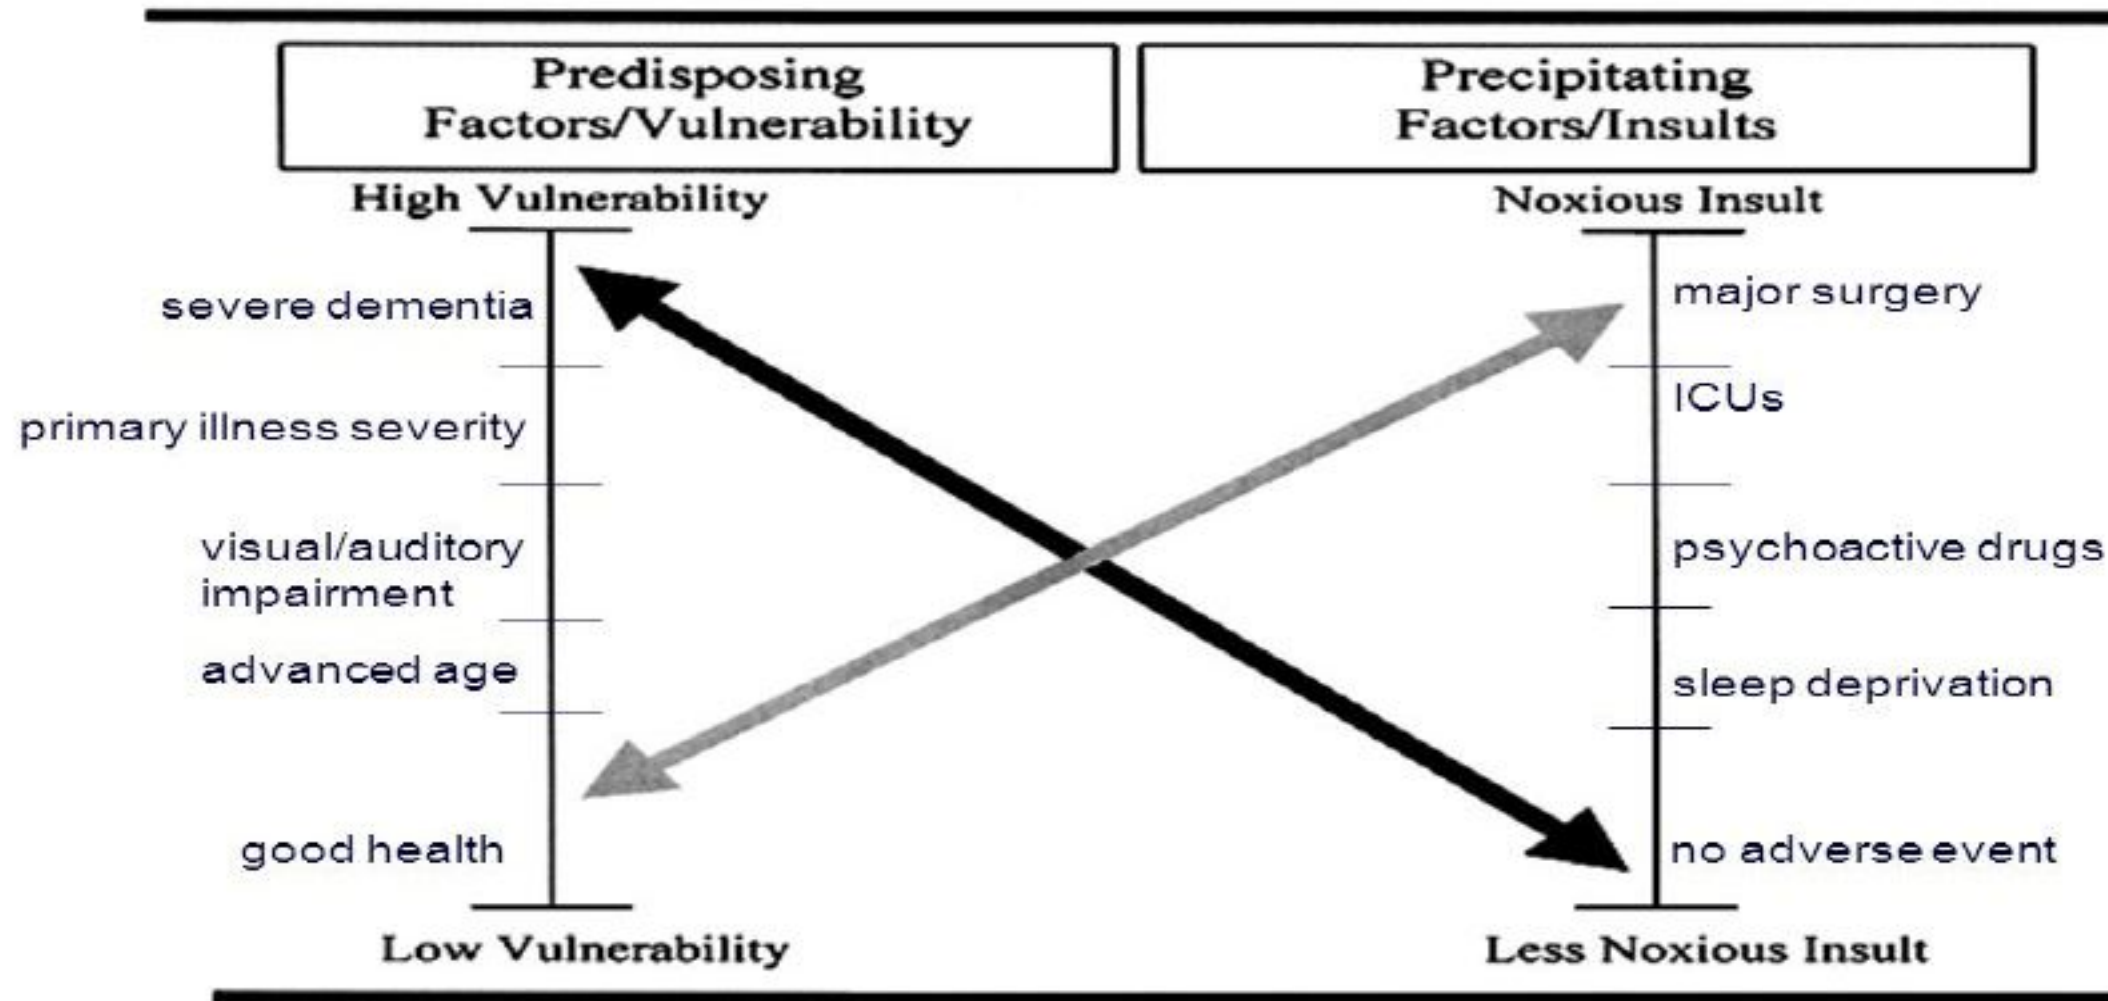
Predisposing Factors/Vulnerability

Precipitating Factors/Insults

High Vulnerability

severe dementia

primary illness severity

visual/auditory impairment

advanced age

good health

Low Vulnerability

Noxious Insult

major surgery

ICUs

psychoactive drugs

sleep deprivation

no adverse event

Less Noxious Insult